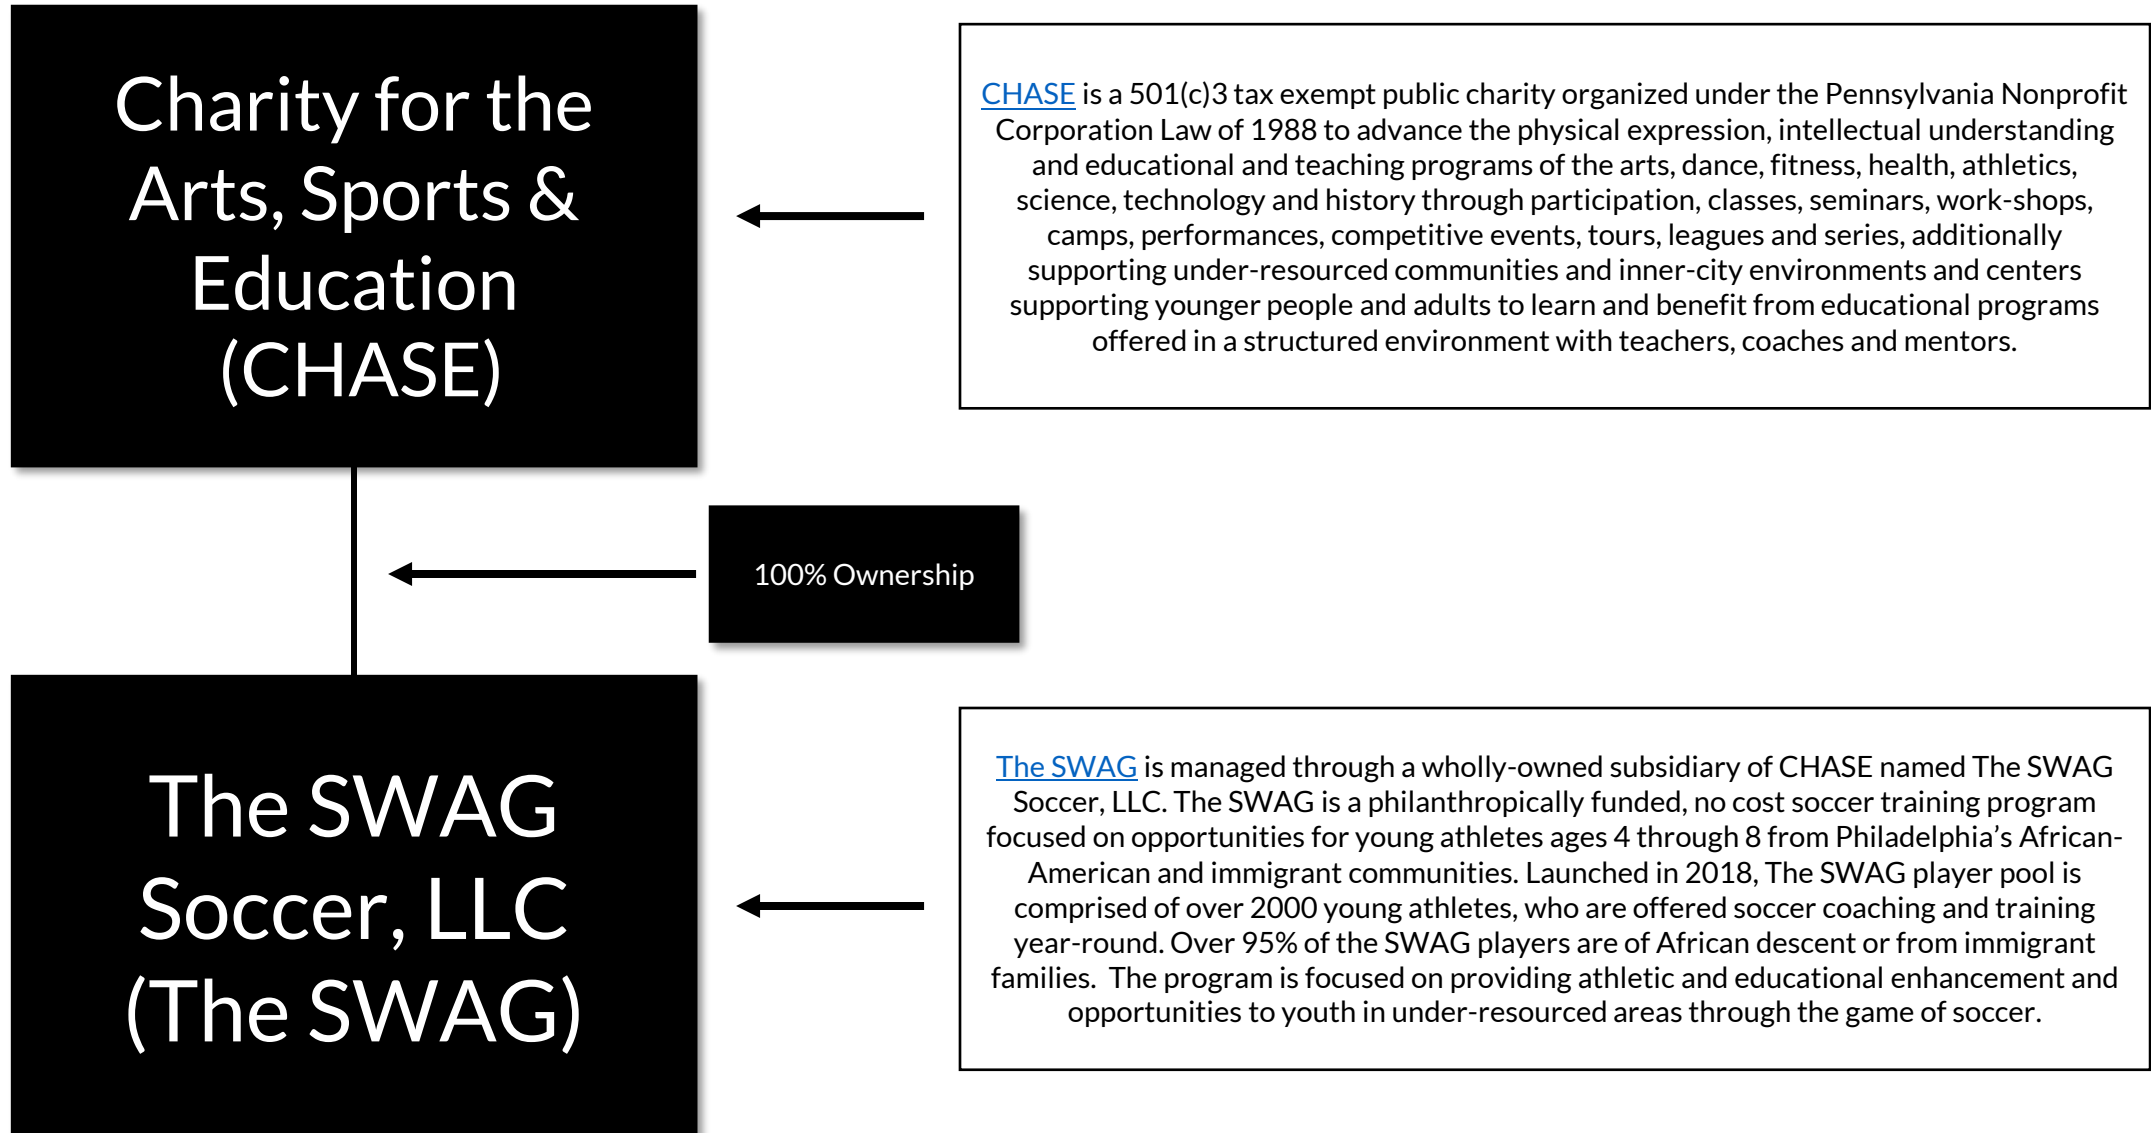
Charity for the Arts, Sports & Education (CHASE)

CHASE is a 501(c)3 tax exempt public charity organized under the Pennsylvania Nonprofit Corporation Law of 1988 to advance the physical expression, intellectual understanding and educational and teaching programs of the arts, dance, fitness, health, athletics, science, technology and history through participation, classes, seminars, work-shops, camps, performances, competitive events, tours, leagues and series, additionally supporting under-resourced communities and inner-city environments and centers supporting younger people and adults to learn and benefit from educational programs offered in a structured environment with teachers, coaches and mentors.

100% Ownership

The SWAG Soccer, LLC (The SWAG)

The SWAG is managed through a wholly-owned subsidiary of CHASE named The SWAG Soccer, LLC. The SWAG is a philanthropically funded, no cost soccer training program focused on opportunities for young athletes ages 4 through 8 from Philadelphia's African-American and immigrant communities. Launched in 2018, The SWAG player pool is comprised of over 2000 young athletes, who are offered soccer coaching and training year-round. Over 95% of the SWAG players are of African descent or from immigrant families. The program is focused on providing athletic and educational enhancement and opportunities to youth in under-resourced areas through the game of soccer.